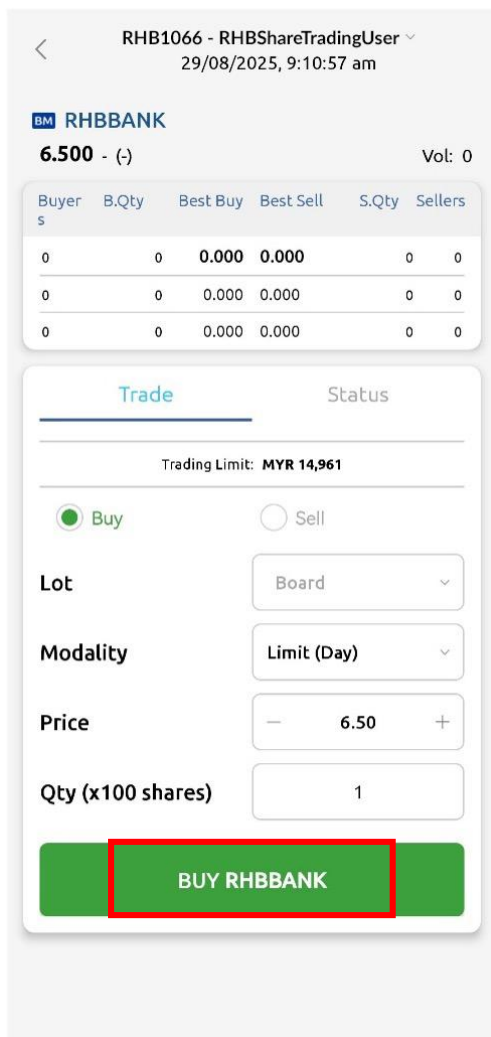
RHB1066 - RHBShareTradingUser
29/08/2025, 9:10:57 am

BM RHBBANK
6.500 - (-)
Vol: 0

| Buyers | B.Qty | Best Buy | Best Sell | S.Qty | Sellers |
|---|---|---|---|---|---|
| 0 | 0 | 0.000 | 0.000 | 0 | 0 |
| 0 | 0 | 0.000 | 0.000 | 0 | 0 |
| 0 | 0 | 0.000 | 0.000 | 0 | 0 |

Trade
Status

Trading Limit: MYR 14,961

Buy
Sell

Lot
Board

Modality
Limit (Day)

Price
6.50

Qty (x100 shares)
1

BUY RHBBANK